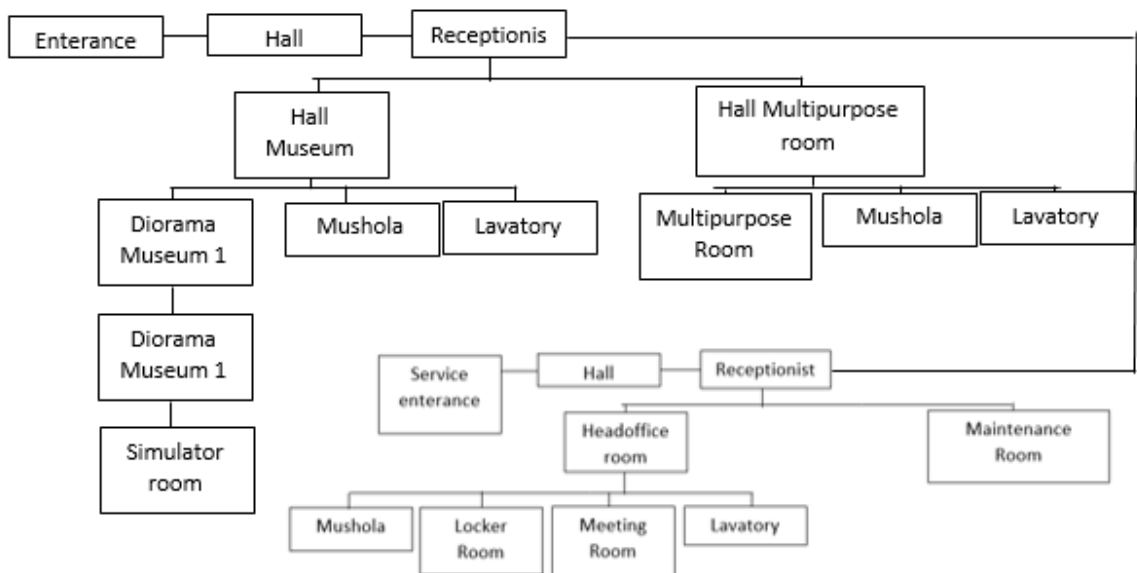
Enterance

Hall

Receptionis

Hall Museum

Hall Multipurpose room

Diorama Museum 1

Mushola

Lavatory

Multipurpose Room

Mushola

Lavatory

Diorama Museum 1

Simulator room

Service enterance

Hall

Receptionist

Headoffice room

Maintenance Room

Mushola

Locker Room

Meeting Room

Lavatory